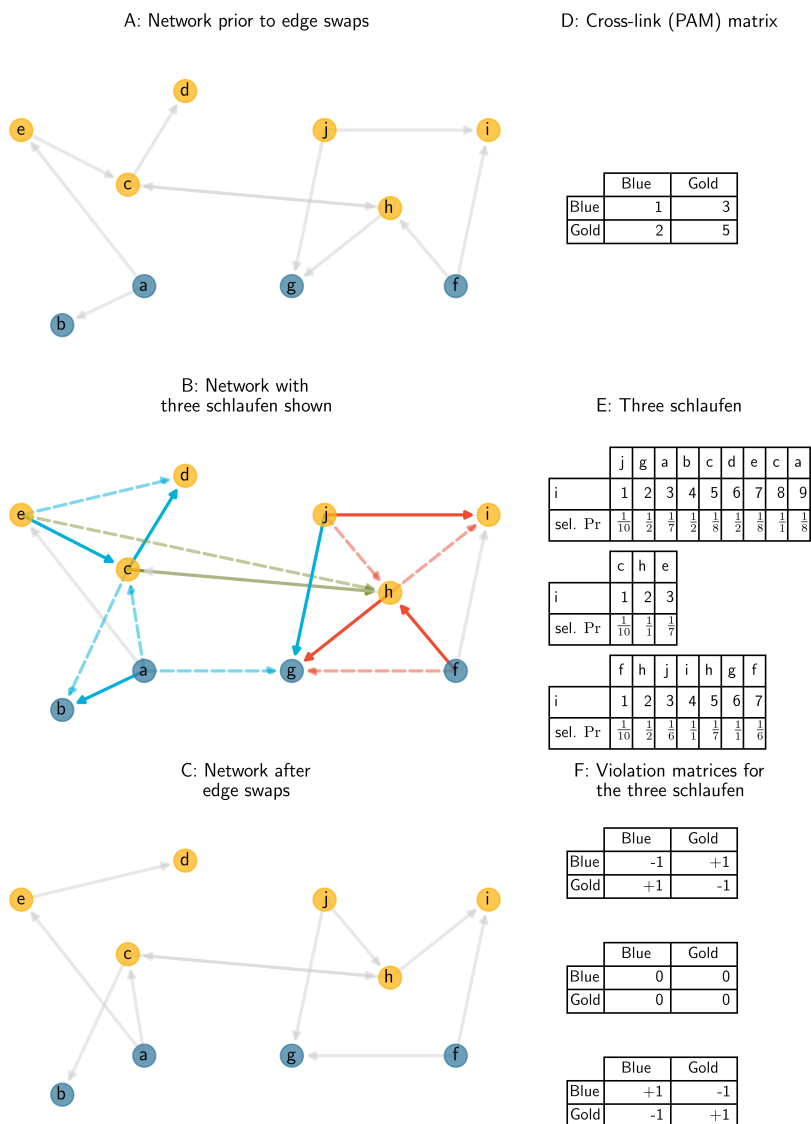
A: Network prior to edge swaps

e d c j i h a g f b

D: Cross-link (PAM) matrix

| | Blue | Gold |
|---|---|---|
| Blue | 1 | 3 |
| Gold | 2 | 5 |

B: Network with three schlaufen shown

e d c j i h a g f b

E: Three schlaufen

| | j | g | a | b | c | d | e | c | a |
|---|---|---|---|---|---|---|---|---|---|
| i | 1 | 2 | 3 | 4 | 5 | 6 | 7 | 8 | 9 |
| sel. Pr | $\frac{1}{10}$ | $\frac{1}{2}$ | $\frac{1}{7}$ | $\frac{1}{2}$ | $\frac{1}{8}$ | $\frac{1}{2}$ | $\frac{1}{8}$ | $\frac{1}{1}$ | $\frac{1}{8}$ |

| | c | h | e |
|---|---|---|---|
| i | 1 | 2 | 3 |
| sel. Pr | $\frac{1}{10}$ | $\frac{1}{1}$ | $\frac{1}{7}$ |

| | f | h | j | i | h | g | f |
|---|---|---|---|---|---|---|---|
| i | 1 | 2 | 3 | 4 | 5 | 6 | 7 |
| sel. Pr | $\frac{1}{10}$ | $\frac{1}{2}$ | $\frac{1}{6}$ | $\frac{1}{1}$ | $\frac{1}{7}$ | $\frac{1}{1}$ | $\frac{1}{6}$ |

C: Network after edge swaps

d e j i c h a g f b

F: Violation matrices for the three schlaufen

| | Blue | Gold |
|---|---|---|
| Blue | -1 | +1 |
| Gold | +1 | -1 |

| | Blue | Gold |
|---|---|---|
| Blue | 0 | 0 |
| Gold | 0 | 0 |

| | Blue | Gold |
|---|---|---|
| Blue | +1 | -1 |
| Gold | -1 | +1 |